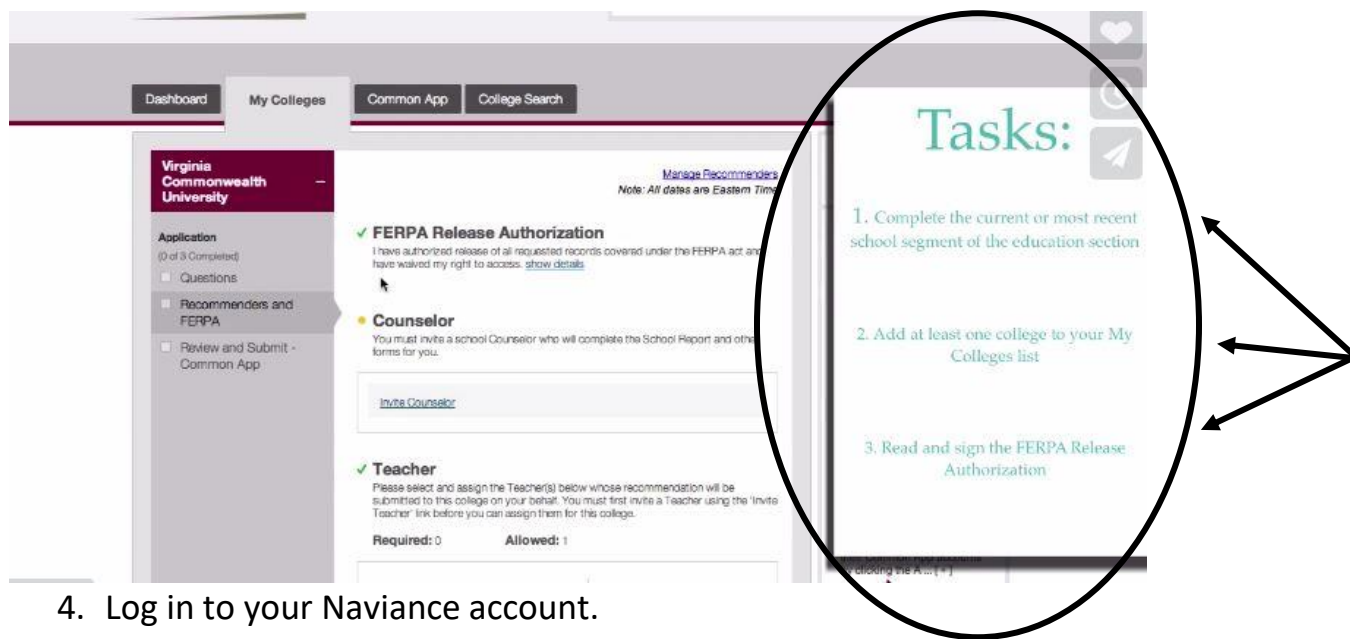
Dashboard | My Colleges | Common App | College Search

Virginia Commonwealth University –

Application
(0 of 3 Completed)
Questions
Recommenders and FERPA
Review and Submit - Common App

Manage Recommenders
Note: All dates are Eastern Time

✓ FERPA Release Authorization
I have authorized release of all requested records covered under the FERPA act and have waived my right to access. show details

• Counselor
You must invite a school Counselor who will complete the School Report and other forms for you.

Invite Counselor

✓ Teacher
Please select and assign the Teacher(s) below whose recommendation will be submitted to this college on your behalf. You must first invite a Teacher using the 'Invite Teacher' link before you can assign them for this college.

Required: 0 Allowed: 1

Tasks:

1. Complete the current or most recent school segment of the education section

2. Add at least one college to your My Colleges list

3. Read and sign the FERPA Release Authorization

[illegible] Common App account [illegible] clicking the A ... ( + )

4. Log in to your Naviance account.